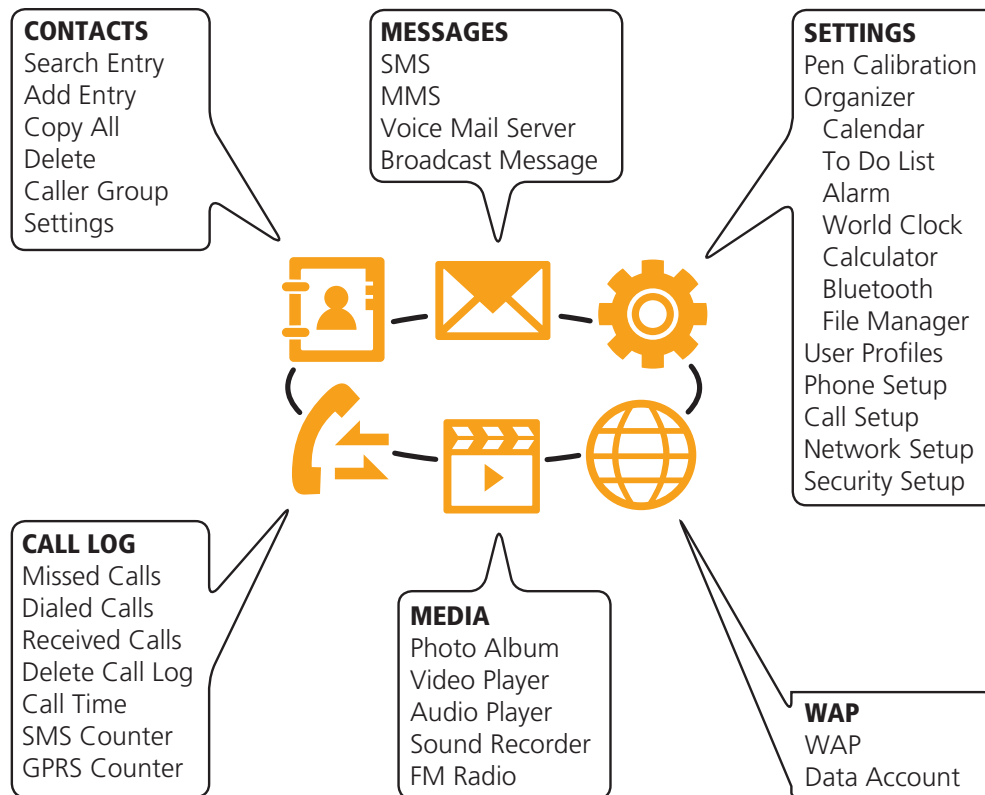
CONTACTS
Search Entry
Add Entry
Copy All
Delete
Caller Group
Settings

MESSAGES
SMS
MMS
Voice Mail Server
Broadcast Message

SETTINGS
Pen Calibration
Organizer
Calendar
To Do List
Alarm
World Clock
Calculator
Bluetooth
File Manager
User Profiles
Phone Setup
Call Setup
Network Setup
Security Setup

CALL LOG
Missed Calls
Dialed Calls
Received Calls
Delete Call Log
Call Time
SMS Counter
GPRS Counter

MEDIA
Photo Album
Video Player
Audio Player
Sound Recorder
FM Radio

WAP
WAP
Data Account